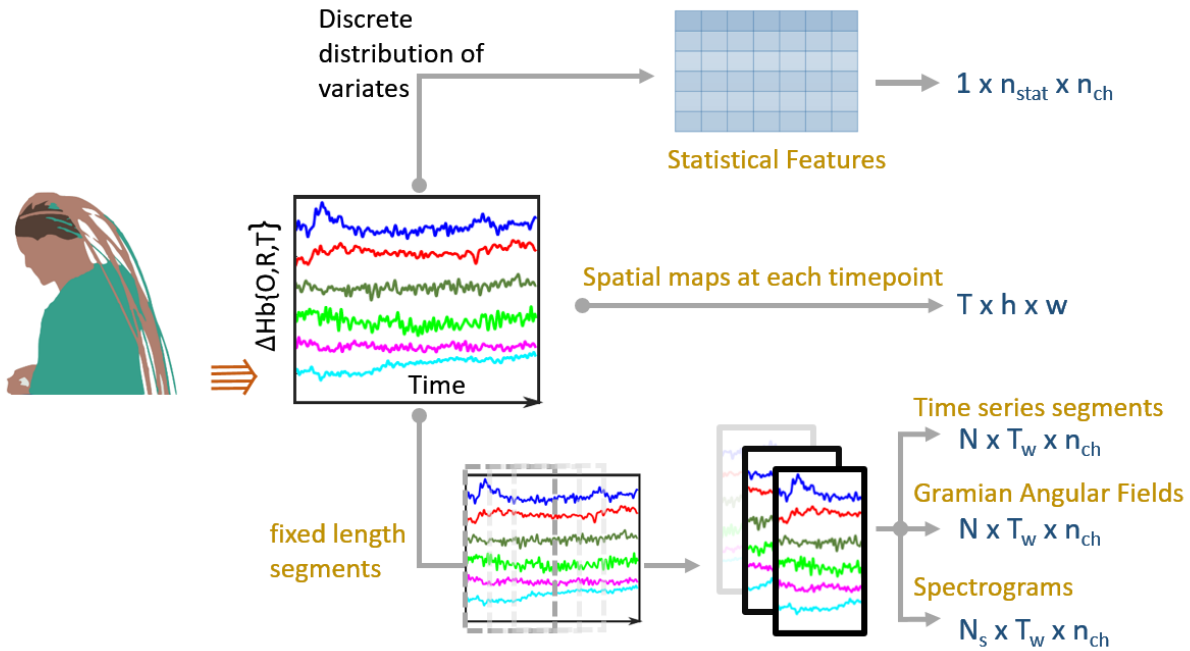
Discrete distribution of variates

Statistical Features

$1 \times n_{stat} \times n_{ch}$

ΔHb{O,R,T}

Time

Spatial maps at each timepoint

$T \times h \times w$

Time series segments

$N \times T_w \times n_{ch}$

Gramian Angular Fields

$N \times T_w \times n_{ch}$

fixed length segments

Spectrograms

$N_s \times T_w \times n_{ch}$